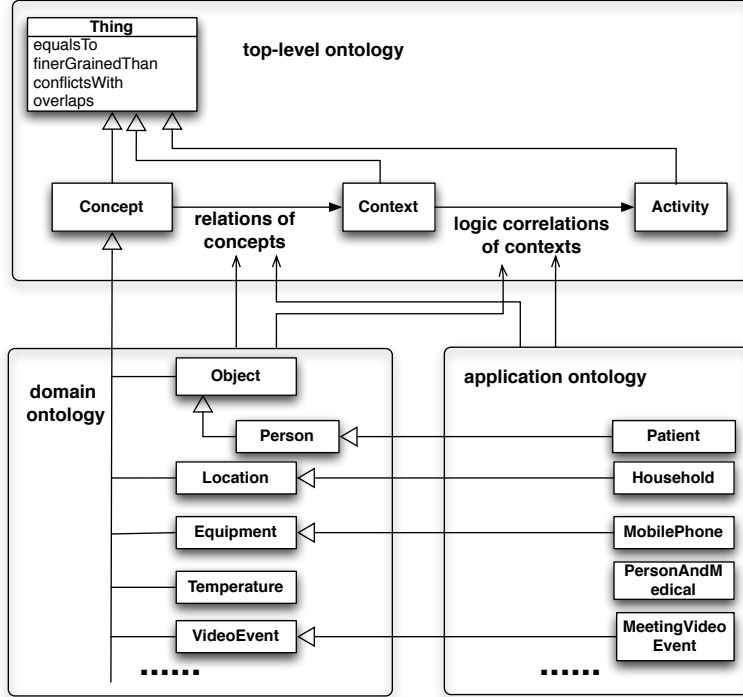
Thing
equalsTo
finerGrainedThan
conflictsWith
overlaps

top-level ontology

Concept

relations of concepts

Context

logic correlations of contexts

Activity

domain ontology

Object

Person

Location

Equipment

Temperature

VideoEvent

......

application ontology

Patient

Household

MobilePhone

PersonAndMedical

MeetingVideoEvent

......